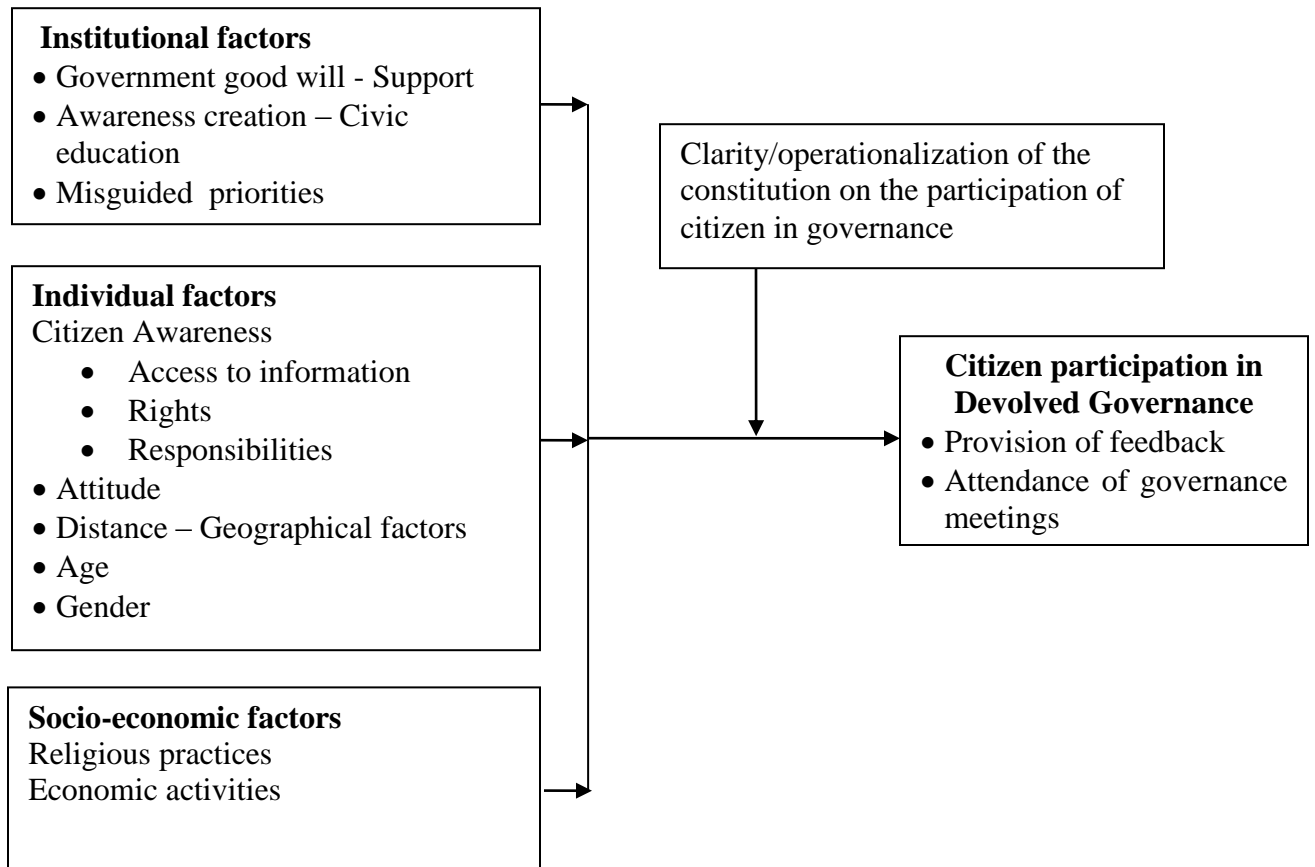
**Institutional factors**
- Government good will - Support
- Awareness creation – Civic education
- Misguided priorities

**Individual factors**
Citizen Awareness
- Access to information
- Rights
- Responsibilities
- Attitude
- Distance – Geographical factors
- Age
- Gender

**Socio-economic factors**
Religious practices
Economic activities

Clarity/operationalization of the constitution on the participation of citizen in governance

**Citizen participation in Devolved Governance**
- Provision of feedback
- Attendance of governance meetings